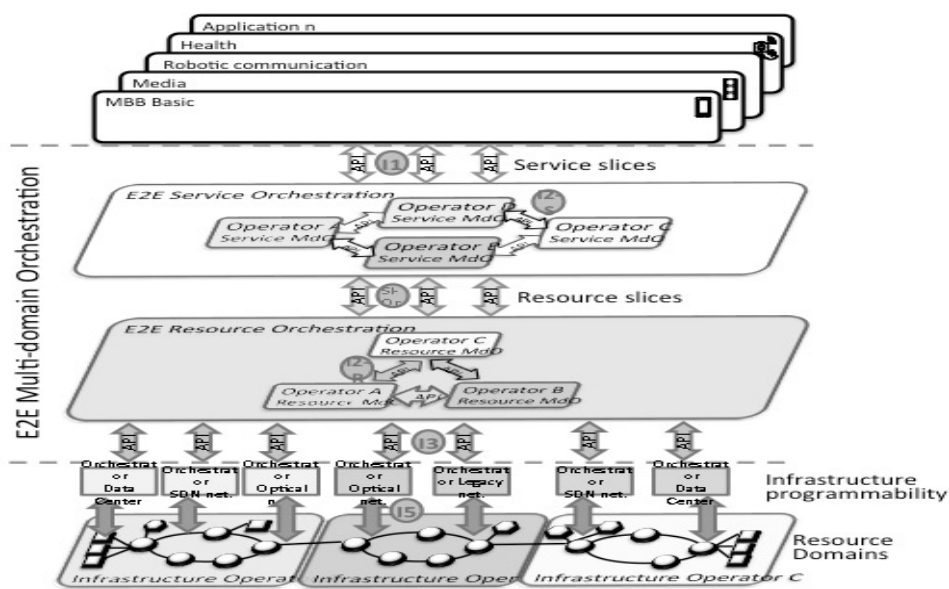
Application n
Health
Robotic communication
Media
MBB Basic

E2E Multi-domain Orchestration

API I1 API API Service slices

E2E Service Orchestration
Operator D Service MdO
I2-S
Operator A Service MdO
Operator B Service MdO
Operator C Service MdO

API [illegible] API API Resource slices

E2E Resource Orchestration
Operator C Resource MdO
I2-R
Operator A Resource MdO
API
Operator B Resource MdO

API API API API I3 API API API

Orchestrator Data Center
Orchestrator SDN net.
Orchestrator Optical n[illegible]
Orchestrator Optical net.
Orchestrator Legacy net.
Orchestrator SDN net.
Orchestrator Data Center

Infrastructure programmability

I5

Resource Domains

Infrastructure Operat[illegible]
Infrastructure Oper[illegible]
Infrastructure Operator C